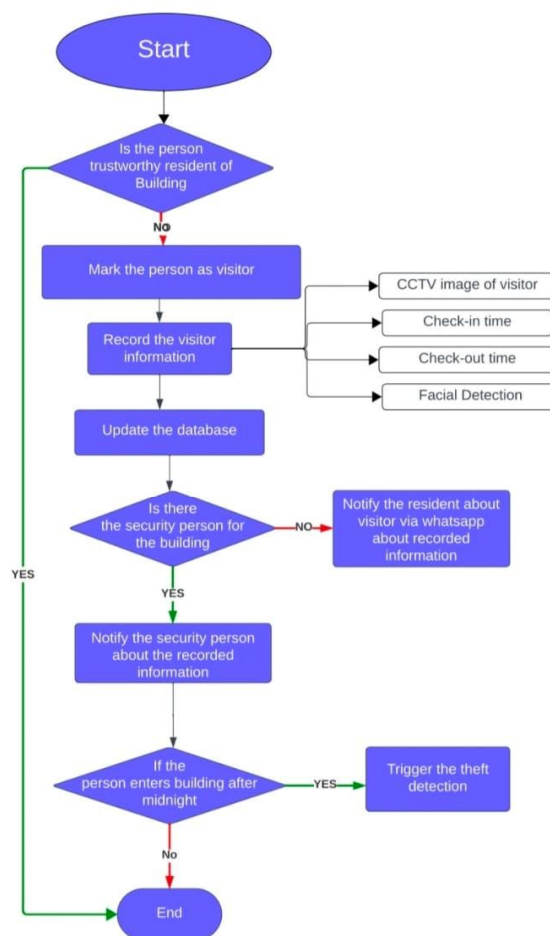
Start

Is the person trustworthy resident of Building

NO

Mark the person as visitor

Record the visitor information

CCTV image of visitor

Check-in time

Check-out time

Facial Detection

Update the database

Is there the security person for the building

NO

Notify the resident about visitor via whatsapp about recorded information

YES

YES

Notify the security person about the recorded information

If the person enters building after midnight

YES

Trigger the theft detection

No

End